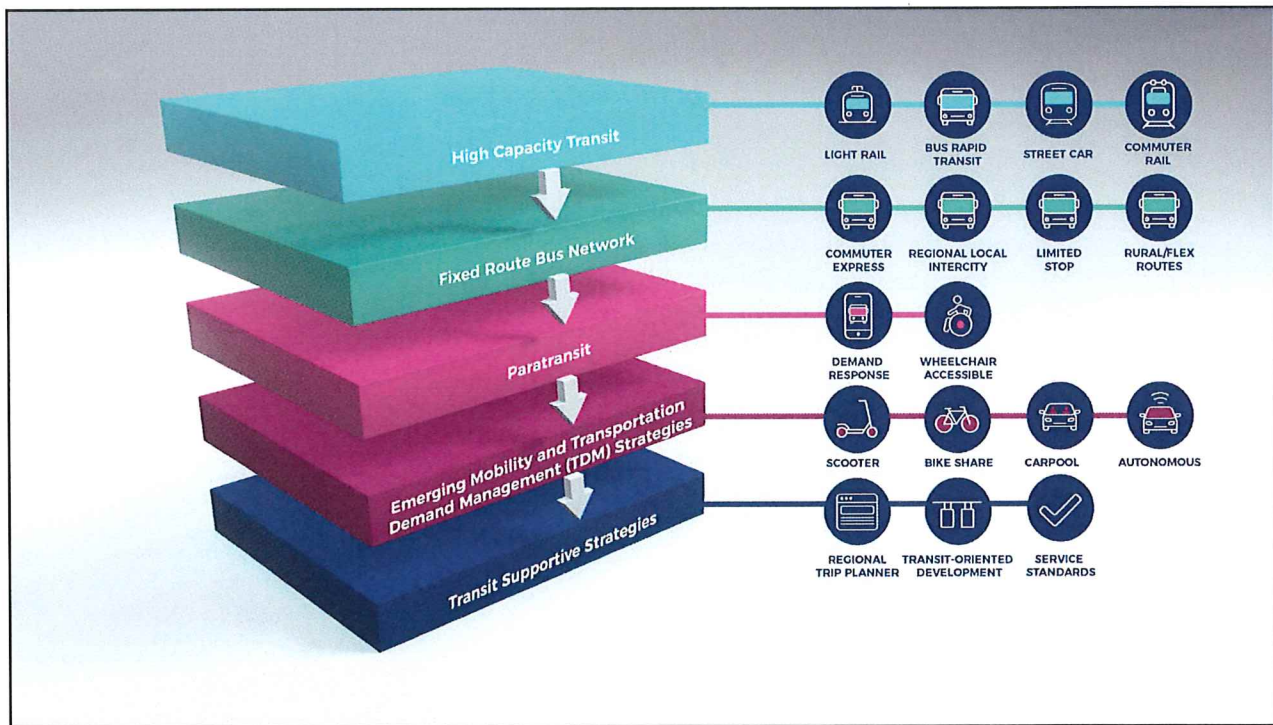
High Capacity Transit

LIGHT RAIL
BUS RAPID TRANSIT
STREET CAR
COMMUTER RAIL

Fixed Route Bus Network

COMMUTER EXPRESS
REGIONAL LOCAL INTERCITY
LIMITED STOP
RURAL/FLEX ROUTES

Paratransit

DEMAND RESPONSE
WHEELCHAIR ACCESSIBLE

Emerging Mobility and Transportation Demand Management (TDM) Strategies

SCOOTER
BIKE SHARE
CARPOOL
AUTONOMOUS

Transit Supportive Strategies

REGIONAL TRIP PLANNER
TRANSIT-ORIENTED DEVELOPMENT
SERVICE STANDARDS